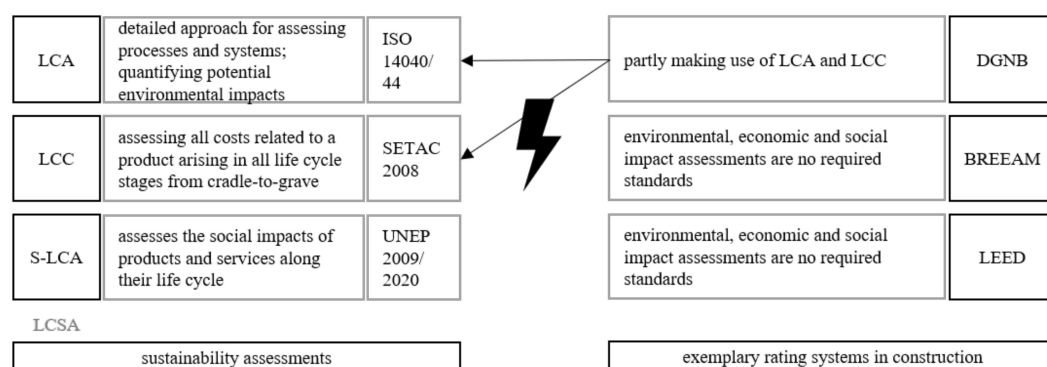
LCA

detailed approach for assessing processes and systems; quantifying potential environmental impacts

ISO 14040/ 44

LCC

assessing all costs related to a product arising in all life cycle stages from cradle-to-grave

SETAC 2008

S-LCA

assesses the social impacts of products and services along their life cycle

UNEP 2009/ 2020

LCSA

sustainability assessments

partly making use of LCA and LCC

DGNB

environmental, economic and social impact assessments are no required standards

BREEAM

environmental, economic and social impact assessments are no required standards

LEED

exemplary rating systems in construction